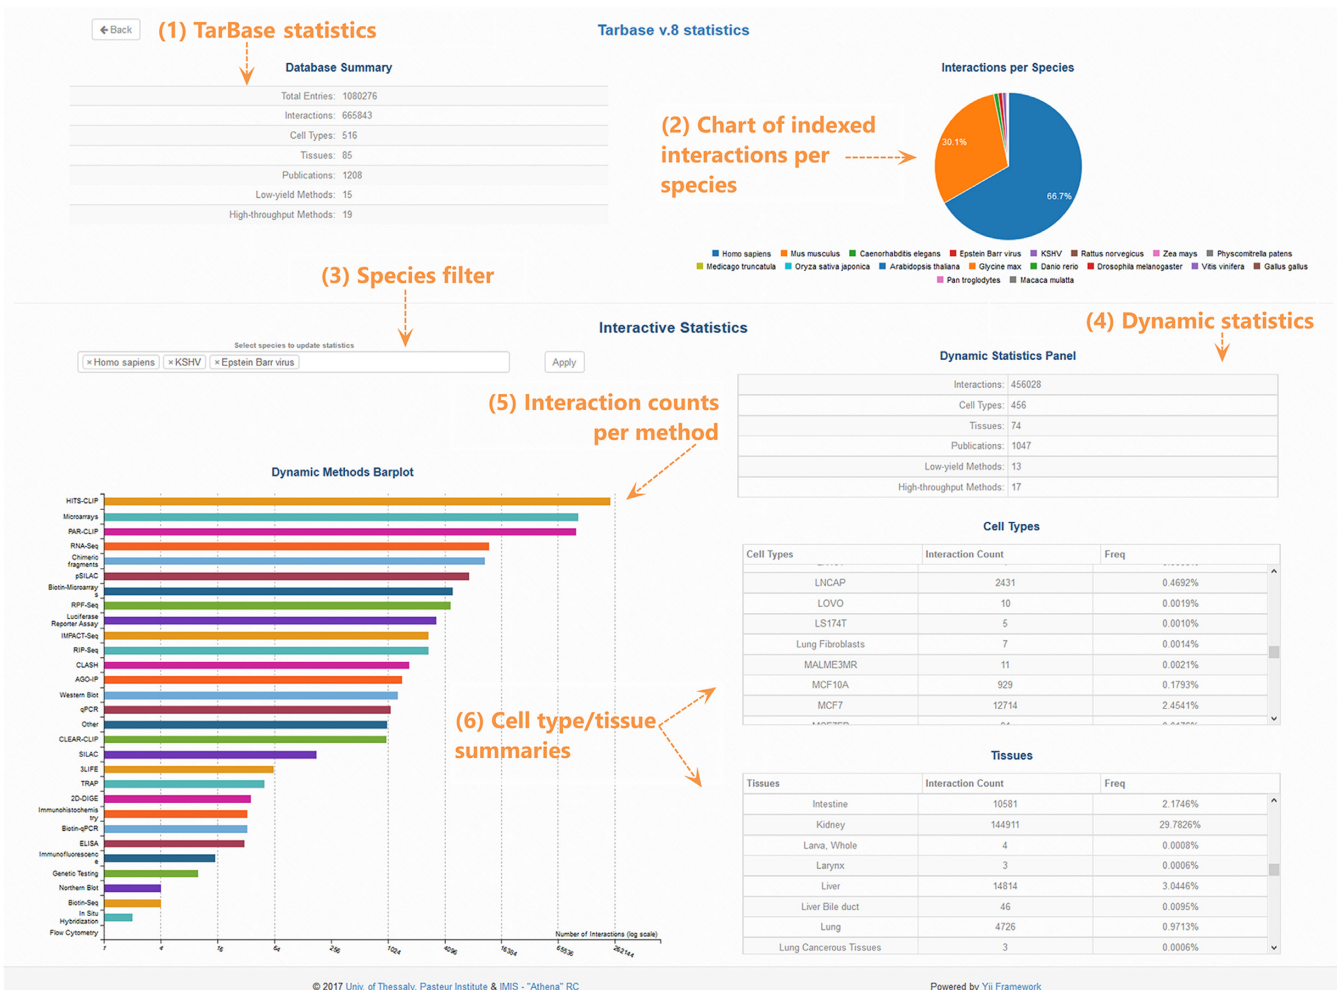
Back

(1) TarBase statistics

Tarbase v.8 statistics

Database Summary

| | |
|---|---|
| Total Entries: | 1080276 |
| Interactions: | 665843 |
| Cell Types: | 516 |
| Tissues: | 85 |
| Publications: | 1208 |
| Low-yield Methods: | 15 |
| High-throughput Methods: | 19 |

Interactions per Species

(2) Chart of indexed interactions per species

30.1%

66.7%

Homo sapiens Mus musculus Caenorhabditis elegans Epstein Barr virus KSHV Rattus norvegicus Zea mays Physcomitrella patens Medicago truncatula Oryza sativa japonica Arabidopsis thaliana Glycine max Danio rerio Drosophila melanogaster Vitis vinifera Gallus gallus Pan troglodytes Macaca mulatta

(3) Species filter

Interactive Statistics

(4) Dynamic statistics

Select species to update statistics

×Homo sapiens ×KSHV ×Epstein Barr virus

Apply

Dynamic Statistics Panel

| | |
|---|---|
| Interactions: | 456028 |
| Cell Types: | 456 |
| Tissues: | 74 |
| Publications: | 1047 |
| Low-yield Methods: | 13 |
| High-throughput Methods: | 17 |

(5) Interaction counts per method

Dynamic Methods Barplot

HITS-CLIP
Microarrays
PAR-CLIP
RNA-Seq
Chimeric fragments
pSILAC
Biotin-Microarrays
RPF-Seq
Luciferase Reporter Assay
IMPACT-Seq
RIP-Seq
CLASH
AGO-IP
Western Blot
qPCR
Other
CLEAR-CLIP
SILAC
3LIFE
TRAP
2D-DIGE
Immunohistochemistry
Biotin-qPCR
ELISA
Immunofluorescence
Genetic Testing
Northern Blot
Biotin-Seq
In Situ Hybridization
Flow Cytometry

Number of Interactions (log scale)

1 4 16 64 256 1024 4096 16384 65536 262144

Cell Types

| Cell Types | Interaction Count | Freq |
|---|---|---|
| LNCAP | 2431 | 0.4692% |
| LOVO | 10 | 0.0019% |
| LS174T | 5 | 0.0010% |
| Lung Fibroblasts | 7 | 0.0014% |
| MALME3MR | 11 | 0.0021% |
| MCF10A | 929 | 0.1793% |
| MCF7 | 12714 | 2.4541% |

(6) Cell type/tissue summaries

Tissues

| Tissues | Interaction Count | Freq |
|---|---|---|
| Intestine | 10581 | 2.1746% |
| Kidney | 144911 | 29.7826% |
| Larva, Whole | 4 | 0.0008% |
| Larynx | 3 | 0.0006% |
| Liver | 14814 | 3.0446% |
| Liver Bile duct | 46 | 0.0095% |
| Lung | 4726 | 0.9713% |
| Lung Cancerous Tissues | 3 | 0.0006% |

© 2017 Univ. of Thessaly, Pasteur Institute & IMIS - "Athena" RC

Powered by Yii Framework